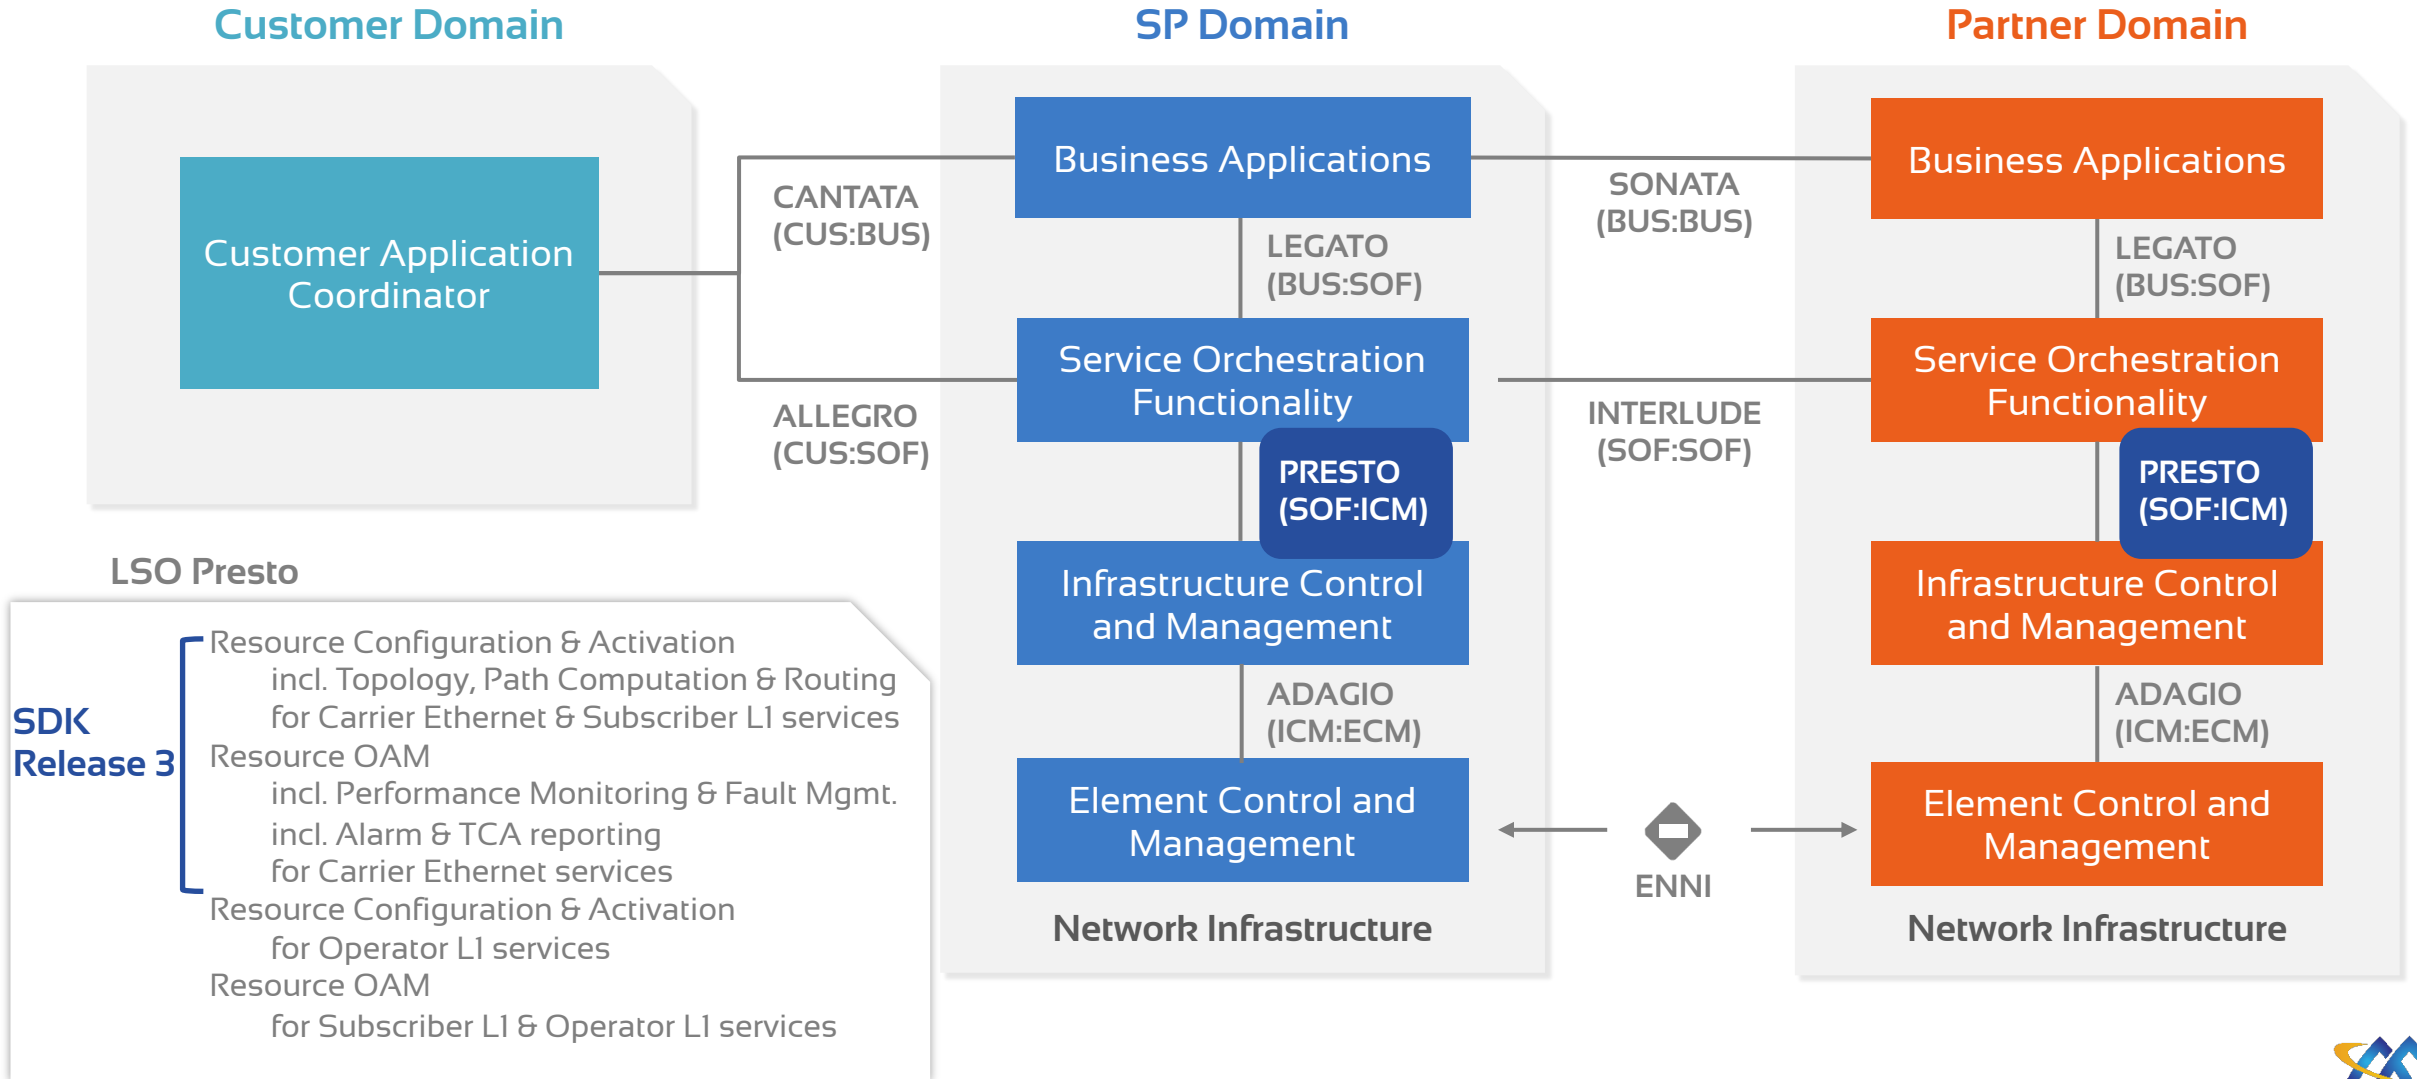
Customer Domain

SP Domain

Partner Domain

Customer Application Coordinator

CANTATA (CUS:BUS)

ALLEGRO (CUS:SOF)

Business Applications

LEGATO (BUS:SOF)

Service Orchestration Functionality

PRESTO (SOF:ICM)

Infrastructure Control and Management

ADAGIO (ICM:ECM)

Element Control and Management

Network Infrastructure

SONATA (BUS:BUS)

INTERLUDE (SOF:SOF)

ENNI

Business Applications

LEGATO (BUS:SOF)

Service Orchestration Functionality

PRESTO (SOF:ICM)

Infrastructure Control and Management

ADAGIO (ICM:ECM)

Element Control and Management

Network Infrastructure

LSO Presto

SDK Release 3

Resource Configuration & Activation
incl. Topology, Path Computation & Routing
for Carrier Ethernet & Subscriber L1 services
Resource OAM
incl. Performance Monitoring & Fault Mgmt.
incl. Alarm & TCA reporting
for Carrier Ethernet services
Resource Configuration & Activation
for Operator L1 services
Resource OAM
for Subscriber L1 & Operator L1 services